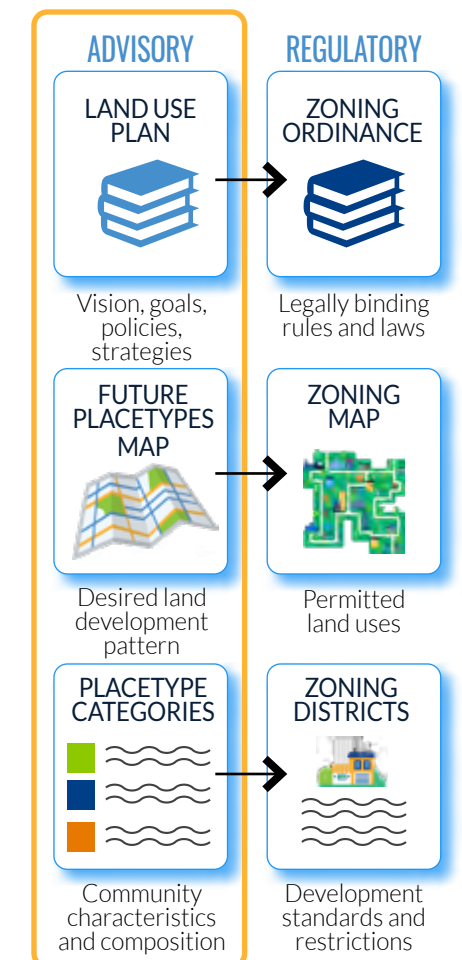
ADVISORY

LAND USE PLAN

Vision, goals, policies, strategies

FUTURE PLACETYPES MAP

Desired land development pattern

PLACETYPE CATEGORIES

Community characteristics and composition

REGULATORY

ZONING ORDINANCE

Legally binding rules and laws

ZONING MAP

Permitted land uses

ZONING DISTRICTS

Development standards and restrictions